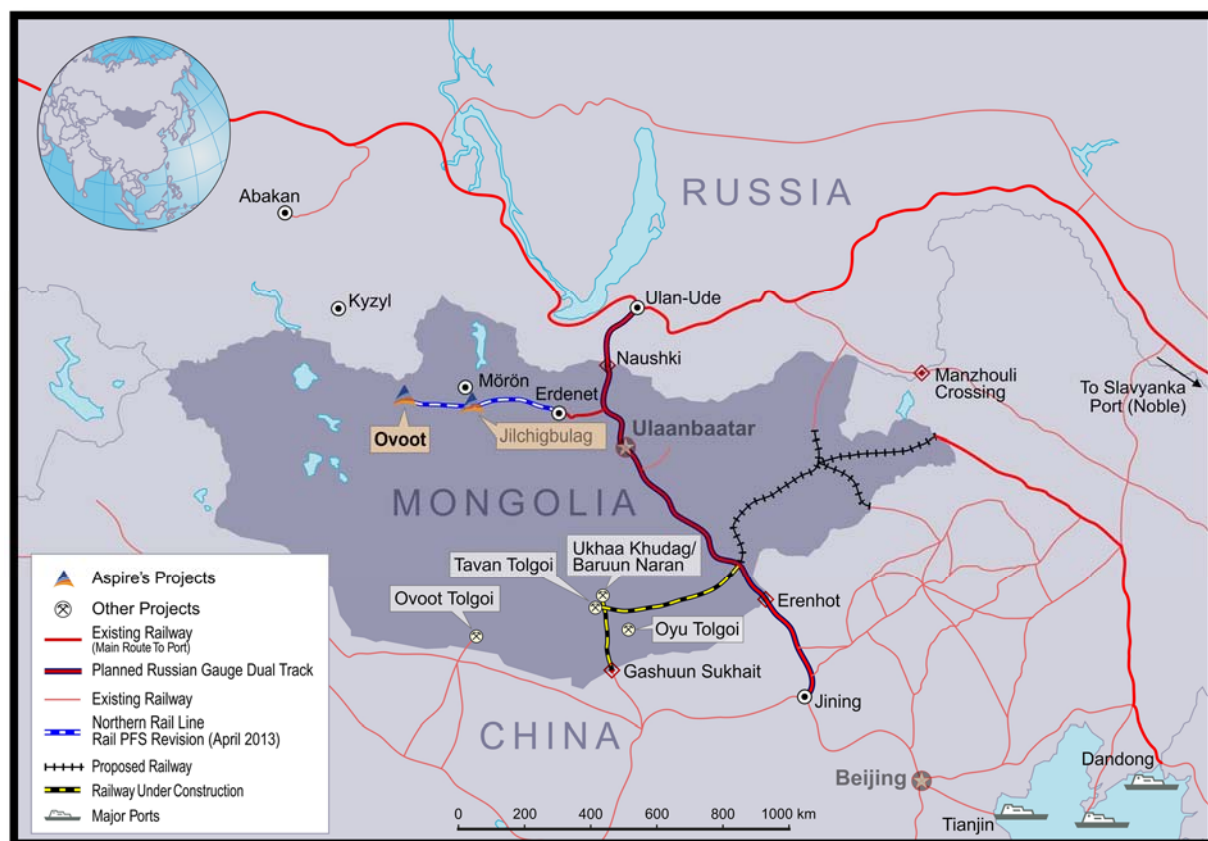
RUSSIA

Abakan

Kyzyl

Ulan-Ude

Naushki

Mörön

Erdenet

Ovoot

Jilchigbulag

Ulaanbaatar

Manzhouli Crossing

To Slavyanka Port (Noble)

MONGOLIA

Tavan Tolgoi

Ukhaa Khudag/ Baruun Naran

Ovoot Tolgoi

Oyu Tolgoi

Erenhot

Gashuun Sukhait

Jining

CHINA

Beijing

Dandong

Tianjin

Aspire's Projects

Other Projects

Existing Railway (Main Route To Port)

Planned Russian Gauge Dual Track

Existing Railway

Northern Rail Line Rail PFS Revision (April 2013)

Proposed Railway

Railway Under Construction

Major Ports

0 200 400 600 800 1000 km